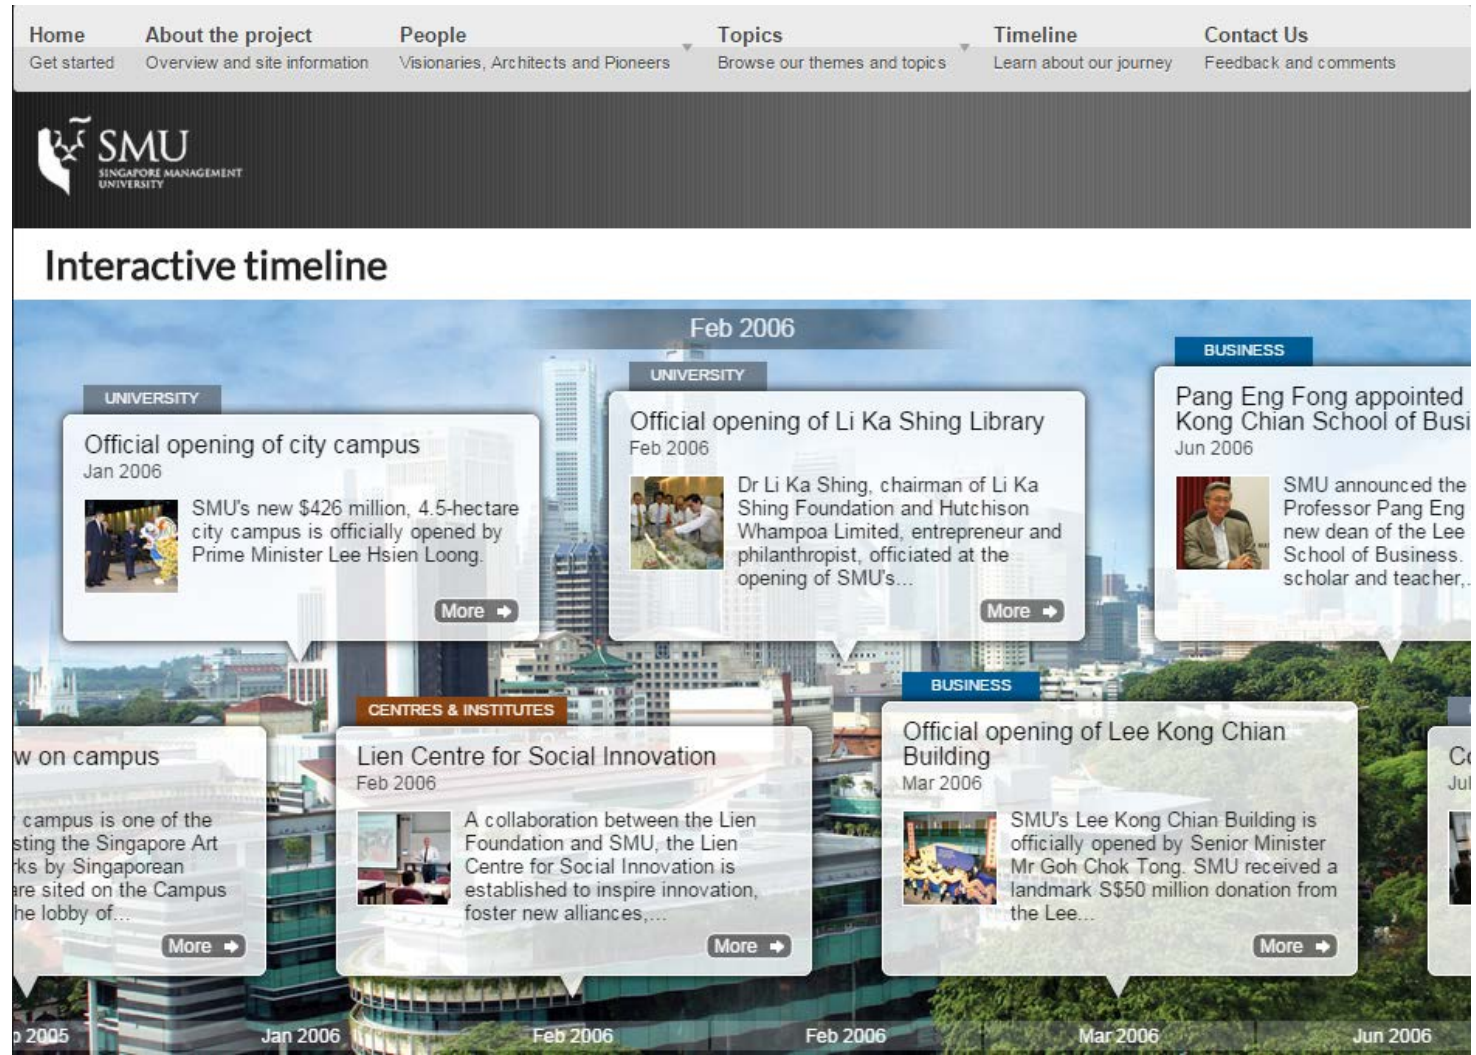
Home
Get started

About the project
Overview and site information

People
Visionaries, Architects and Pioneers

Topics
Browse our themes and topics

Timeline
Learn about our journey

Contact Us
Feedback and comments

SMU
SINGAPORE MANAGEMENT UNIVERSITY

Interactive timeline

Feb 2006

UNIVERSITY
Official opening of city campus
Jan 2006
SMU's new $426 million, 4.5-hectare city campus is officially opened by Prime Minister Lee Hsien Loong.
More

UNIVERSITY
Official opening of Li Ka Shing Library
Feb 2006
Dr Li Ka Shing, chairman of Li Ka Shing Foundation and Hutchison Whampoa Limited, entrepreneur and philanthropist, officiated at the opening of SMU's...
More

BUSINESS
Pang Eng Fong appointed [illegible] Kong Chian School of Busi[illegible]
Jun 2006
SMU announced the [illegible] Professor Pang Eng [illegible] new dean of the Lee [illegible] School of Business. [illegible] scholar and teacher,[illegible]

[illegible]w on campus
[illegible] campus is one of the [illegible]sting the Singapore Art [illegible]rks by Singaporean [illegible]re sited on the Campus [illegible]he lobby of...
More

CENTRES & INSTITUTES
Lien Centre for Social Innovation
Feb 2006
A collaboration between the Lien Foundation and SMU, the Lien Centre for Social Innovation is established to inspire innovation, foster new alliances,...
More

BUSINESS
Official opening of Lee Kong Chian Building
Mar 2006
SMU's Lee Kong Chian Building is officially opened by Senior Minister Mr Goh Chok Tong. SMU received a landmark S$50 million donation from the Lee...
More

C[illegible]
Ju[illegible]

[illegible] 2005 Jan 2006 Feb 2006 Feb 2006 Mar 2006 Jun 2006